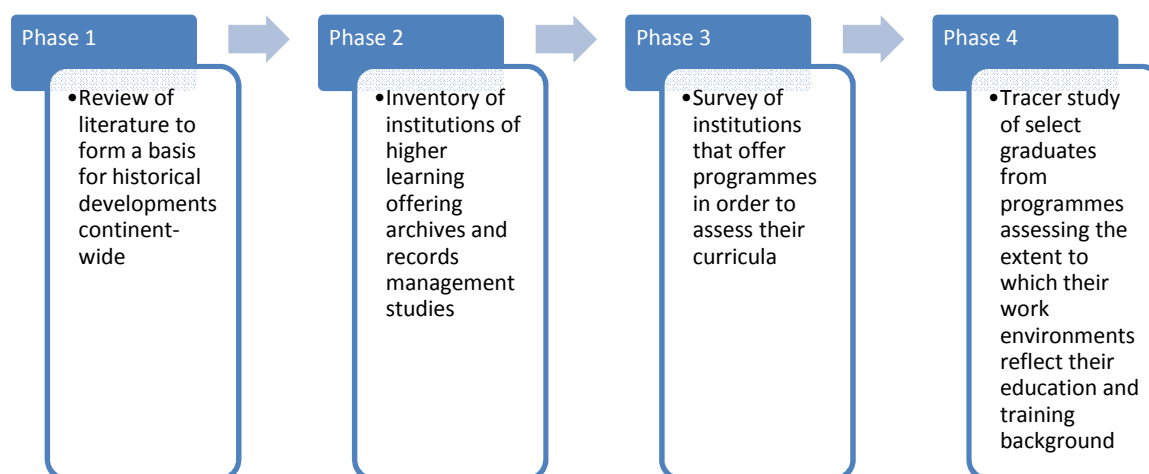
Phase 1

•Review of literature to form a basis for historical developments continent-wide

Phase 2

•Inventory of institutions of higher learning offering archives and records management studies

Phase 3

•Survey of institutions that offer programmes in order to assess their curricula

Phase 4

•Tracer study of select graduates from programmes assessing the extent to which their work environments reflect their education and training background